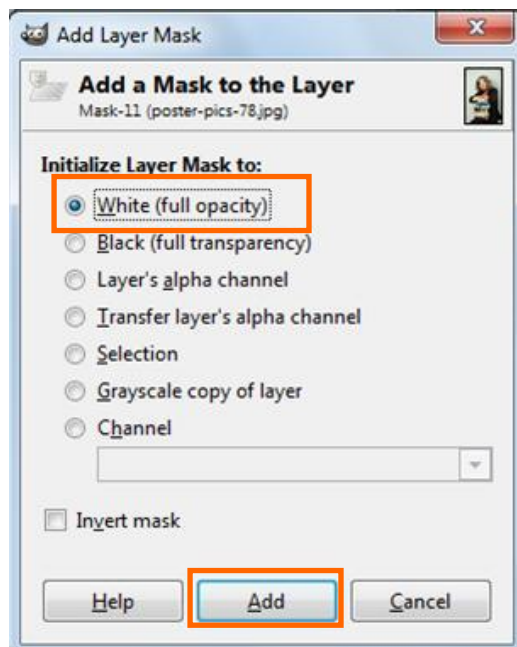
Add Layer Mask

Add a Mask to the Layer
Mask-11 (poster-pics-78.jpg)

Initialize Layer Mask to:

White (full opacity)

Black (full transparency)

Layer's alpha channel

Transfer layer's alpha channel

Selection

Grayscale copy of layer

Channel

Invert mask

Help

Add

Cancel